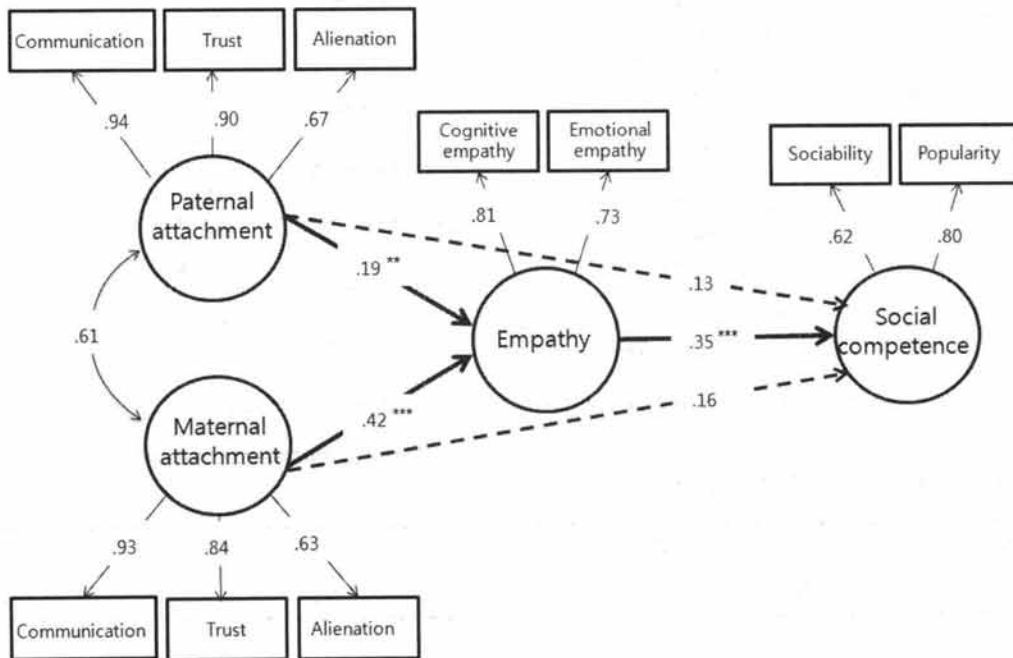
Communication

Trust

Alienation

.94

.90

.67

Cognitive empathy

Emotional empathy

Sociability

Popularity

.81

.73

.62

.80

Paternal attachment

.19 **

.13

.61

Empathy

.35 ***

Social competence

.16

Maternal attachment

.42 ***

.93

.84

.63

Communication

Trust

Alienation